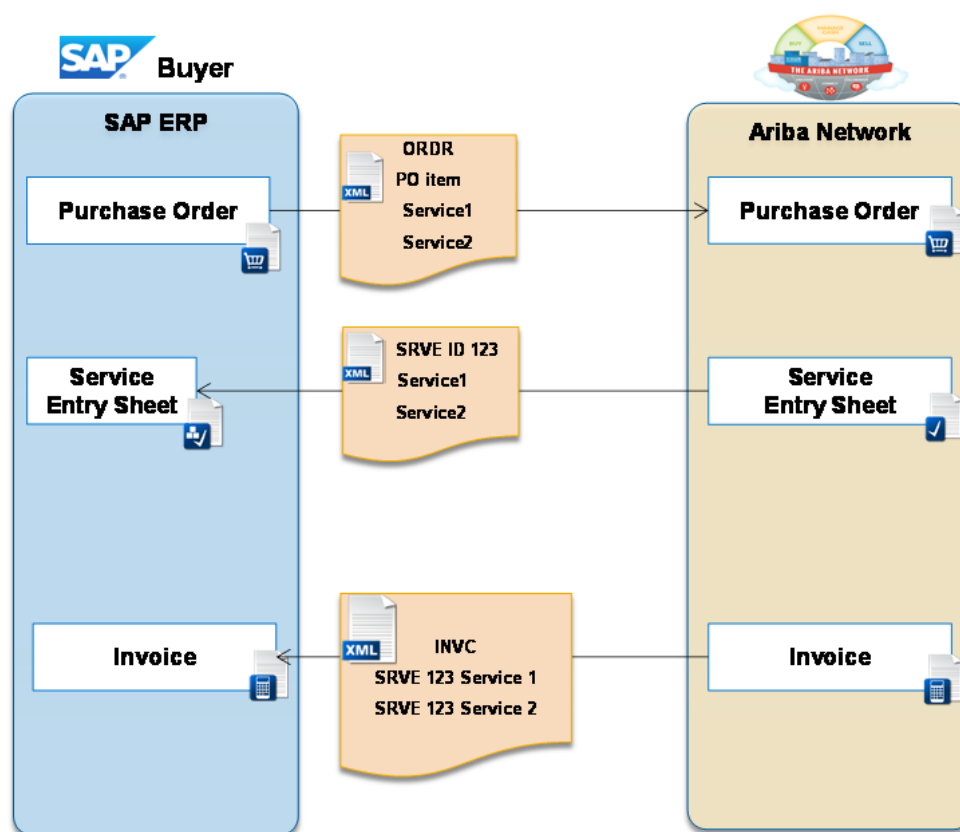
SAP Buyer

SAP ERP

Purchase Order

Service Entry Sheet

Invoice

XML
ORDR
PO item
Service1
Service2

XML
SRVE ID 123
Service1
Service2

XML
INVC
SRVE 123 Service 1
SRVE 123 Service 2

THE ARIBA NETWORK

Ariba Network

Purchase Order

Service Entry Sheet

Invoice